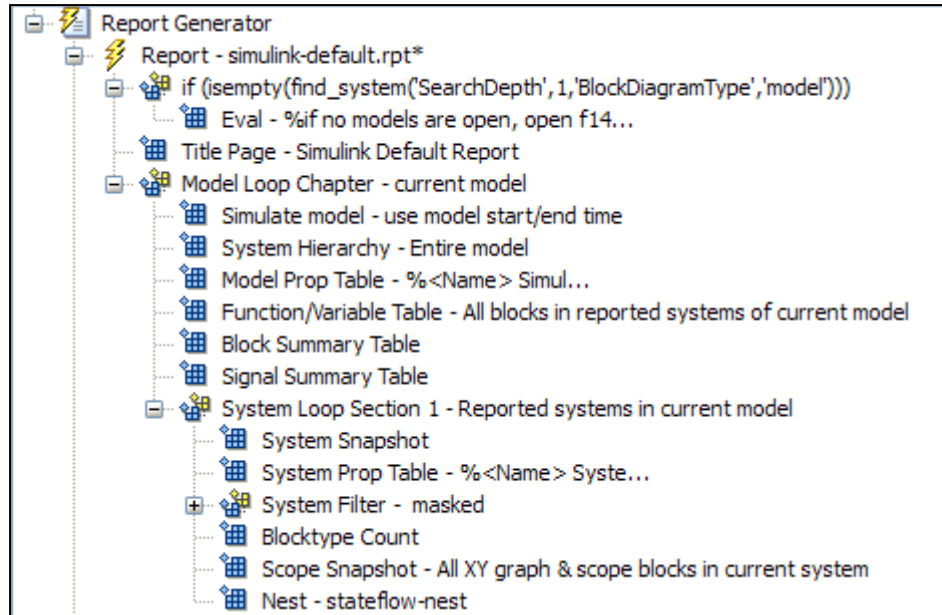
Report Generator
Report - simulink-default.rpt*
if (isempty(find_system('SearchDepth',1,'BlockDiagramType','model')))
Eval - %if no models are open, open f14...
Title Page - Simulink Default Report
Model Loop Chapter - current model
Simulate model - use model start/end time
System Hierarchy - Entire model
Model Prop Table - %<Name> Simul...
Function/Variable Table - All blocks in reported systems of current model
Block Summary Table
Signal Summary Table
System Loop Section 1 - Reported systems in current model
System Snapshot
System Prop Table - %<Name> Syste...
System Filter - masked
Blocktype Count
Scope Snapshot - All XY graph & scope blocks in current system
Nest - stateflow-nest